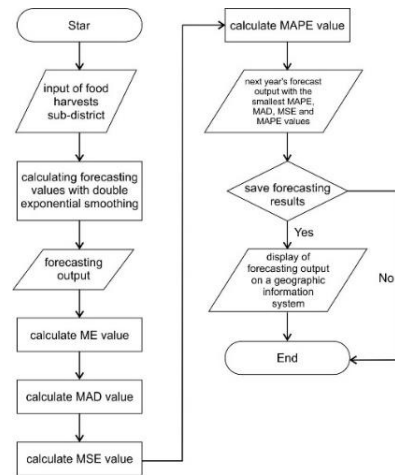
Star

input of food harvests sub-district

calculating forecasting values with double exponential smoothing

forecasting output

calculate ME value

calculate MAD value

calculate MSE value

calculate MAPE value

next year's forecast output with the smallest MAPE, MAD, MSE and MAPE values

save forecasting results

Yes

No

display of forecasting output on a geographic information system

End